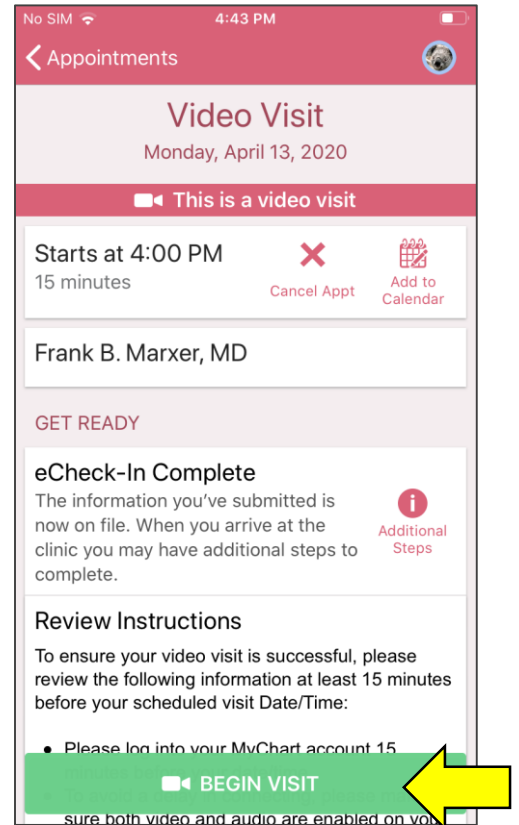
No SIM 4:43 PM

Appointments

Video Visit
Monday, April 13, 2020

This is a video visit

Starts at 4:00 PM
15 minutes

Cancel Appt

Add to Calendar

Frank B. Marxer, MD

GET READY

eCheck-In Complete
The information you've submitted is now on file. When you arrive at the clinic you may have additional steps to complete.

Additional Steps

Review Instructions
To ensure your video visit is successful, please review the following information at least 15 minutes before your scheduled visit Date/Time:

• Please log into your MyChart account 15 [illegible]
• To avoid a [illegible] please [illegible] sure both video and audio are enabled on yo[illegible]

BEGIN VISIT